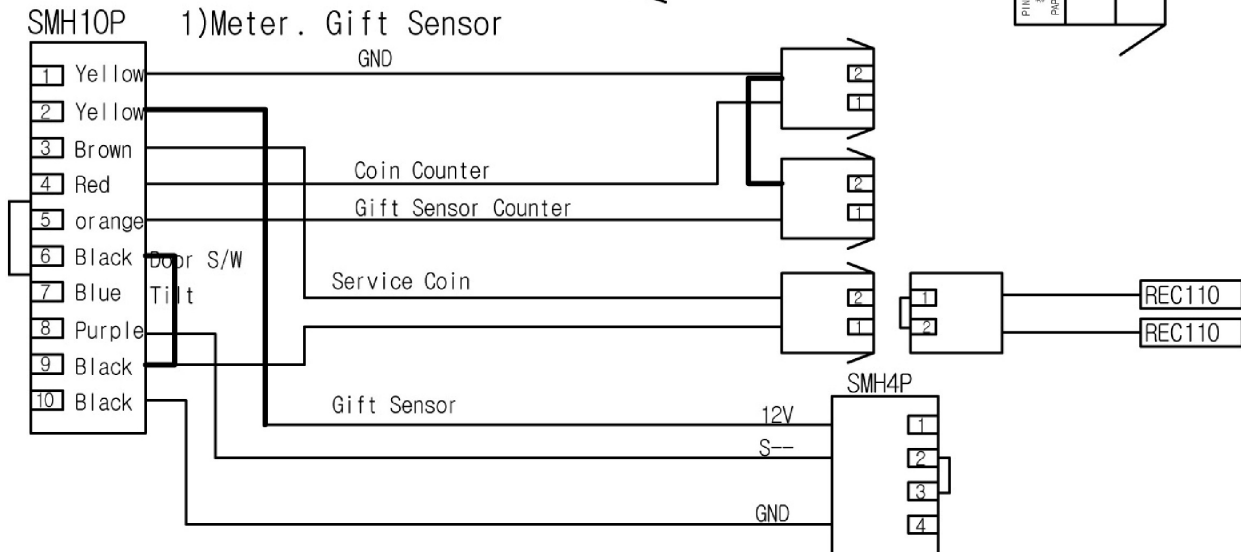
SMH10P 1)Meter. Gift Sensor

1 Yellow
2 Yellow
3 Brown
4 Red
5 orange
6 Black
7 Blue
8 Purple
9 Black
10 Black

GND
Coin Counter
Gift Sensor Counter
Door S/W
Tilt
Service Coin
Gift Sensor

2
1
2
1
2
1
1
2

REC110
REC110

SMH4P
12V
S--
GND
1
2
3
4